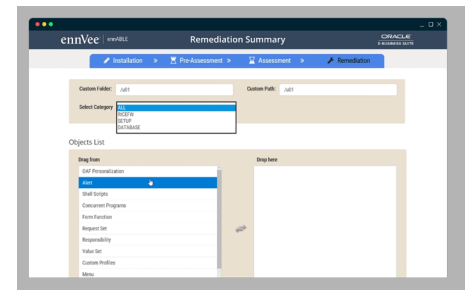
ennVee | ennABLE Remediation Summary ORACLE E-BUSINESS SUITE

Installation » Pre-Assessment » Assessment » Remediation

Custom Folder: /u01

Custom Path: /u01

Select Category: ALL
RICEFW
SETUP
DATABASE

Objects List

Drag from

OAF Personalization
Alert
Shell Scripts
Concurrent Programs
Form Function
Request Set
Responsibility
Value Set
Custom Profiles
Menu

Drop here